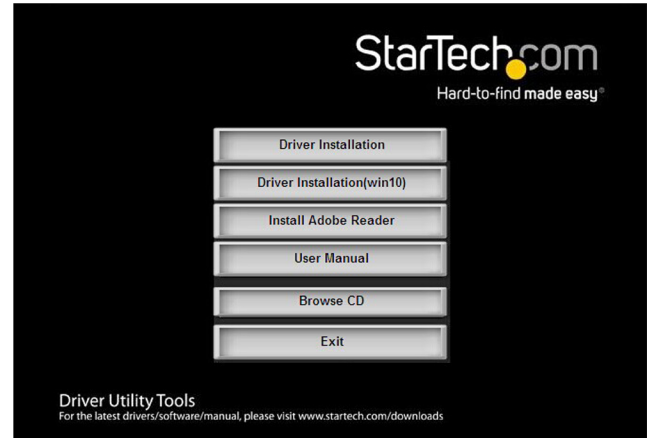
StarTech.com

Hard-to-find made easy®

Driver Installation

Driver Installation(win10)

Install Adobe Reader

User Manual

Browse CD

Exit

Driver Utility Tools

For the latest drivers/software/manual, please visit www.startech.com/downloads